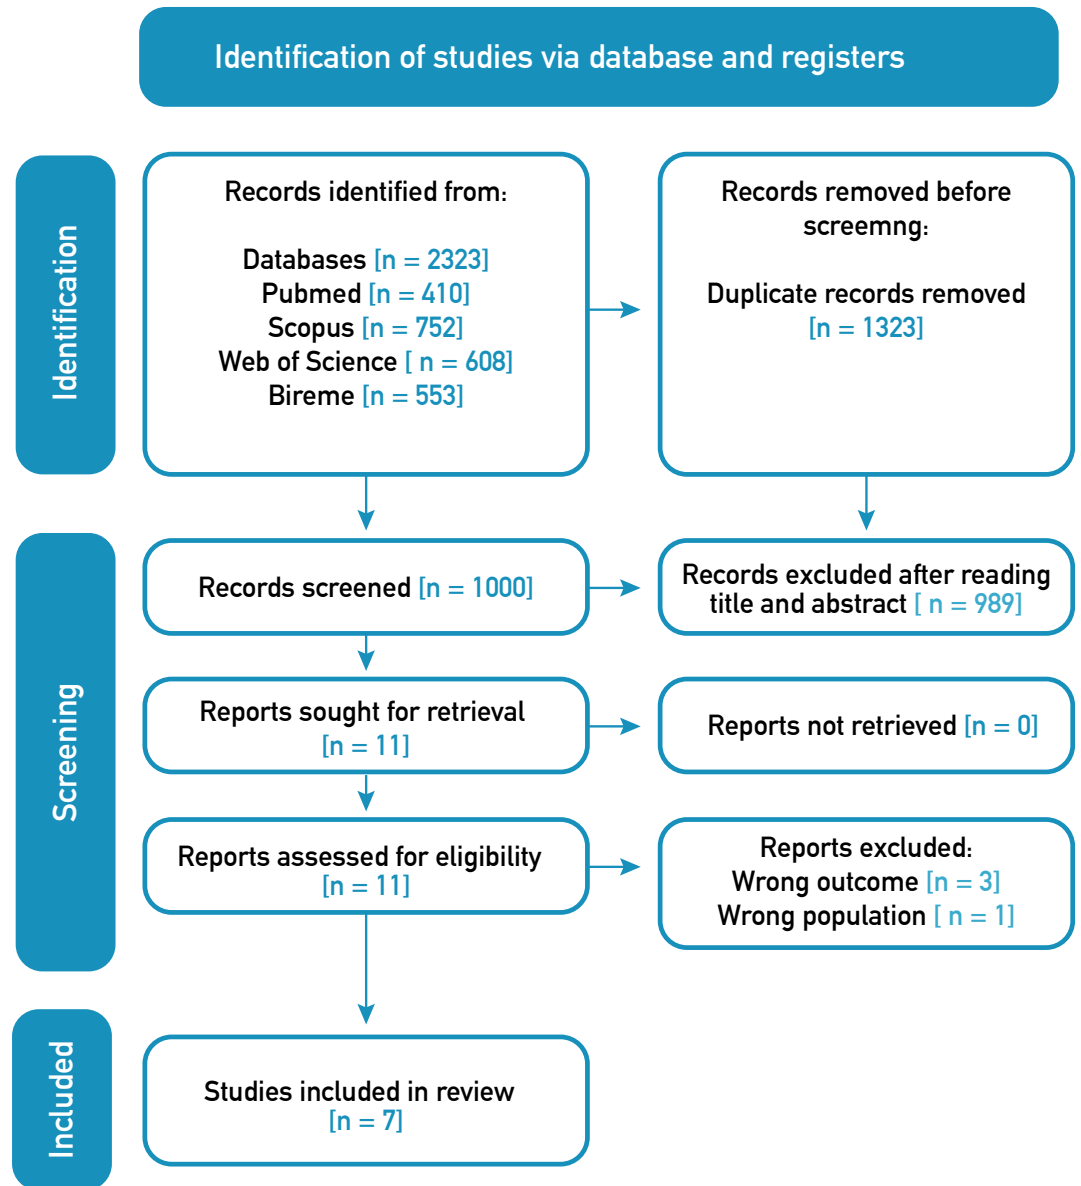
Identification of studies via database and registers

Identification

Records identified from:

Databases [n = 2323]
Pubmed [n = 410]
Scopus [n = 752]
Web of Science [ n = 608]
Bireme [n = 553]

Records removed before screemng:

Duplicate records removed [n = 1323]

Screening

Records screened [n = 1000]

Records excluded after reading title and abstract [ n = 989]

Reports sought for retrieval [n = 11]

Reports not retrieved [n = 0]

Reports assessed for eligibility [n = 11]

Reports excluded:
Wrong outcome [n = 3]
Wrong population [ n = 1]

Included

Studies included in review [n = 7]